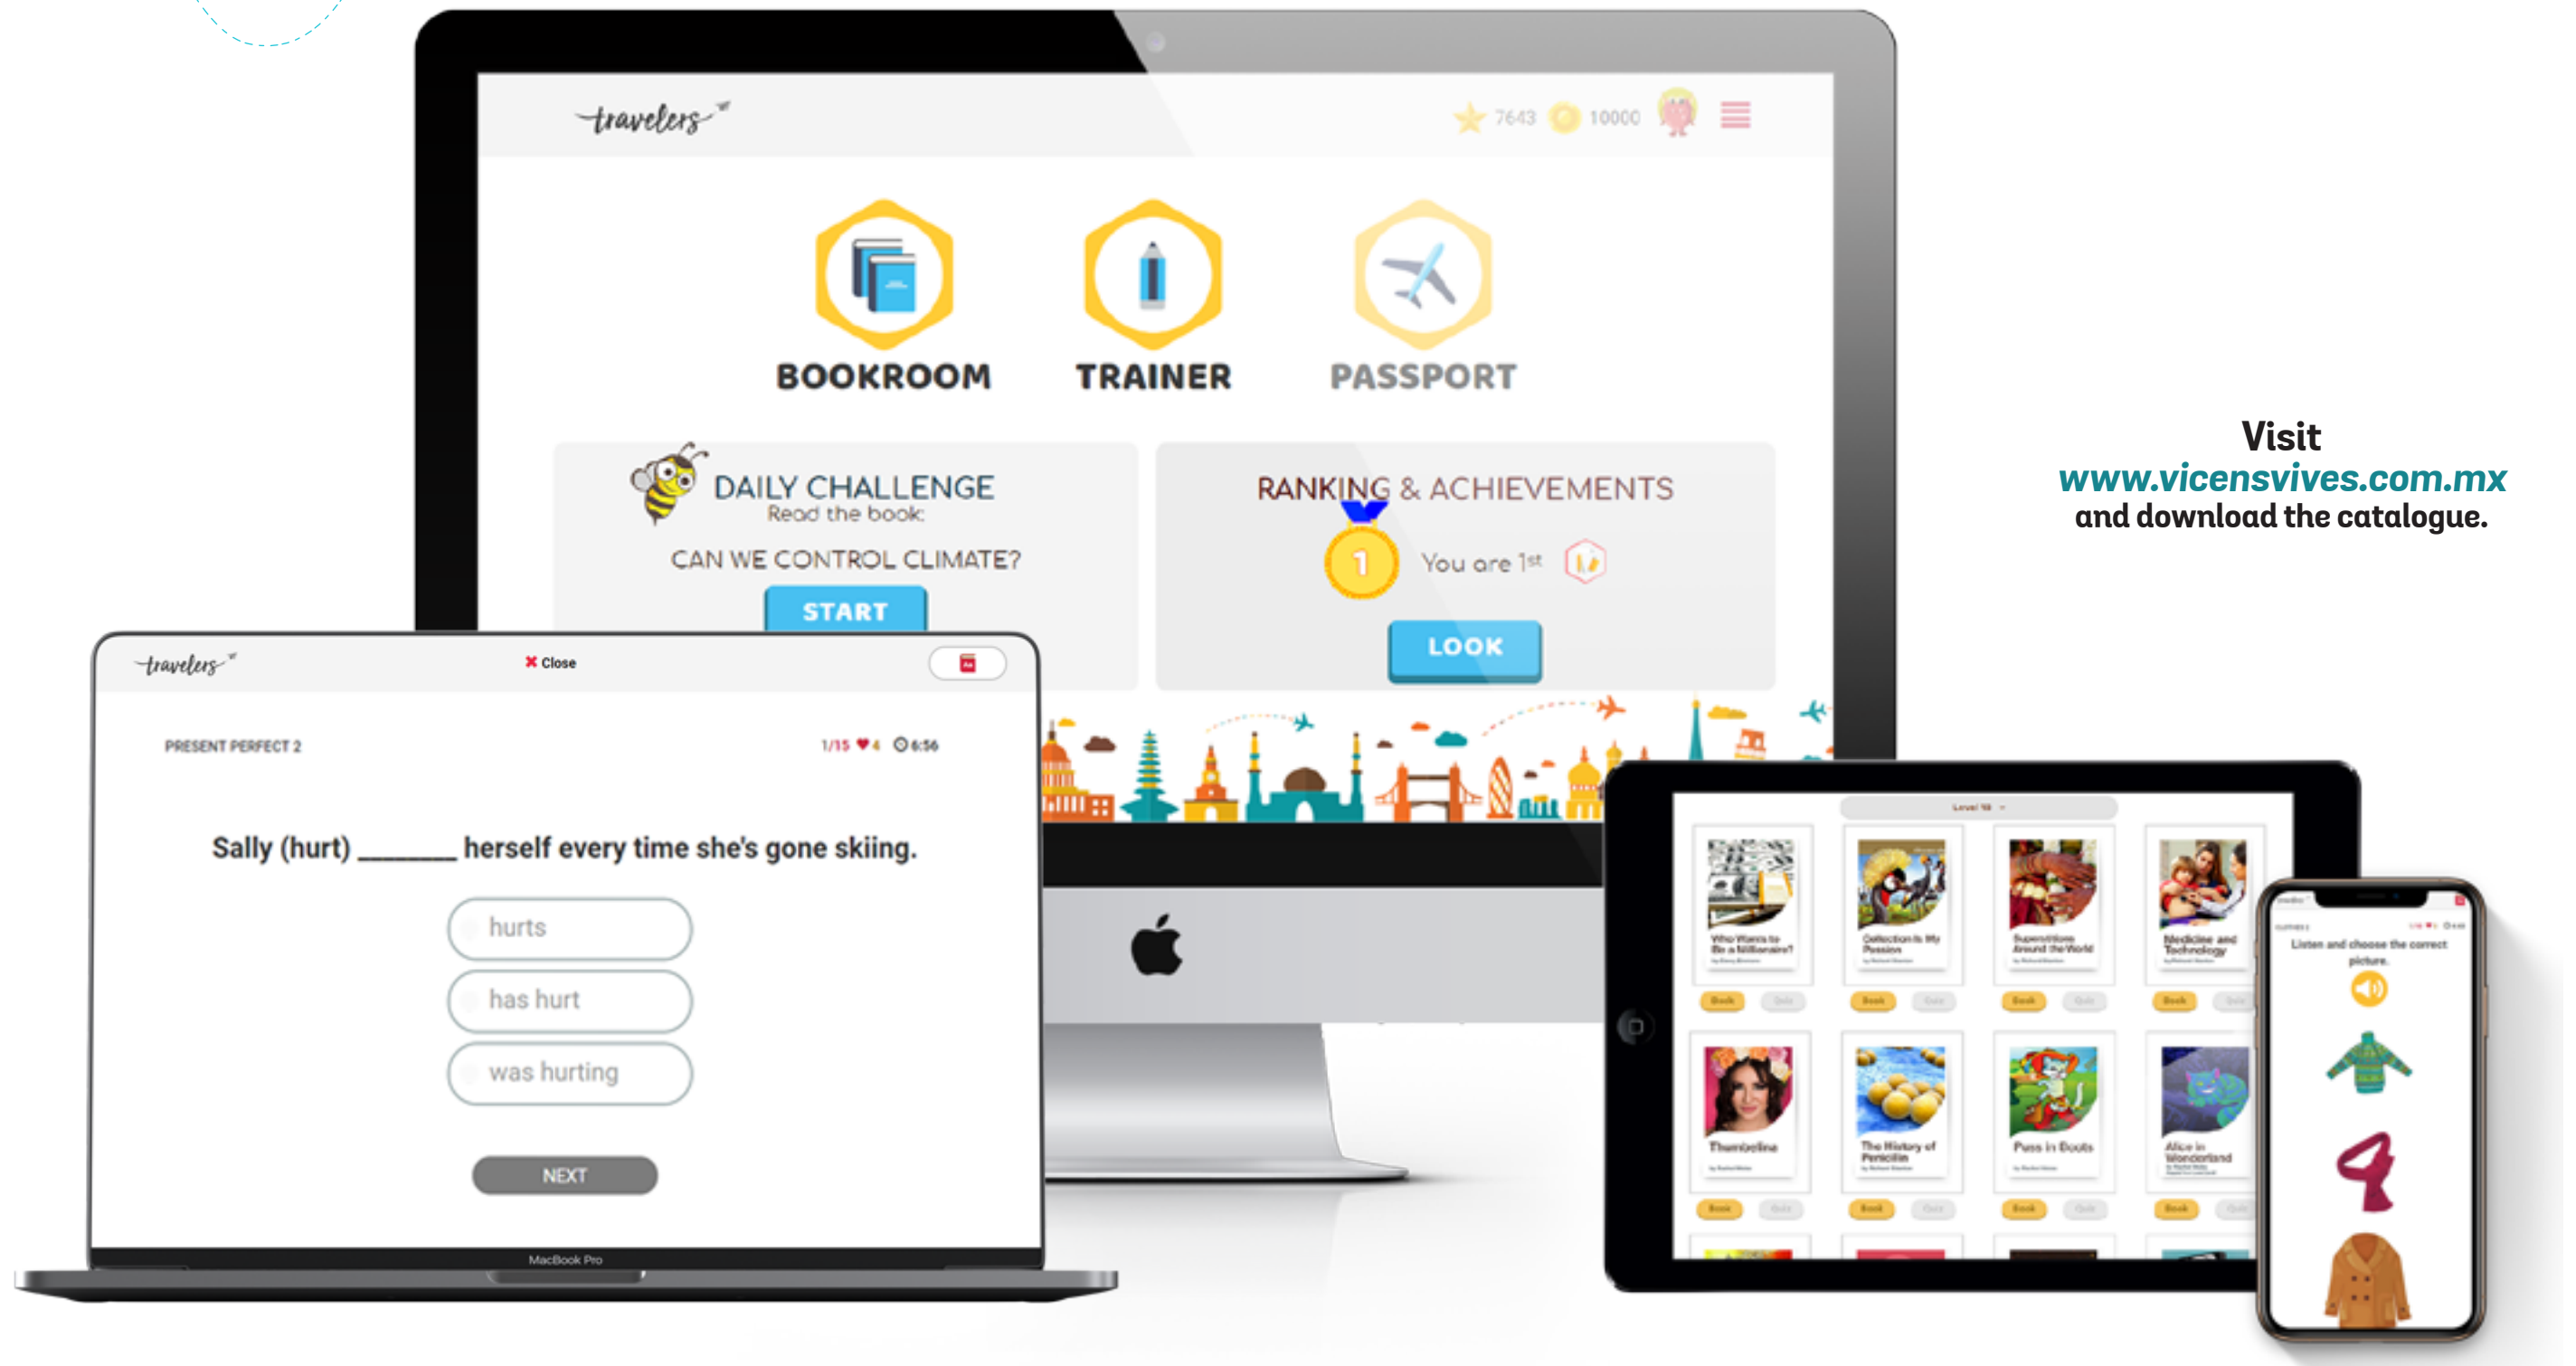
travelers

7643 10000

BOOKROOM

TRAINER

PASSPORT

DAILY CHALLENGE
Read the book:

CAN WE CONTROL CLIMATE?

START

RANKING & ACHIEVEMENTS

1

You are 1st

LOOK

travelers

Close

PRESENT PERFECT 2

1/15 4 6:56

Sally (hurt) _______ herself every time she's gone skiing.

hurts

has hurt

was hurting

NEXT

MacBook Pro

Level 10

Who Wants to Be a Millionaire?

Collection Is My Passion

Superstitions Around the World

Medicine and Technology

Book Quiz

Thumbelina

The History of Penicillin

Puss in Boots

Alice in Wonderland

Listen and choose the correct picture.

Visit
www.vicensvives.com.mx
and download the catalogue.